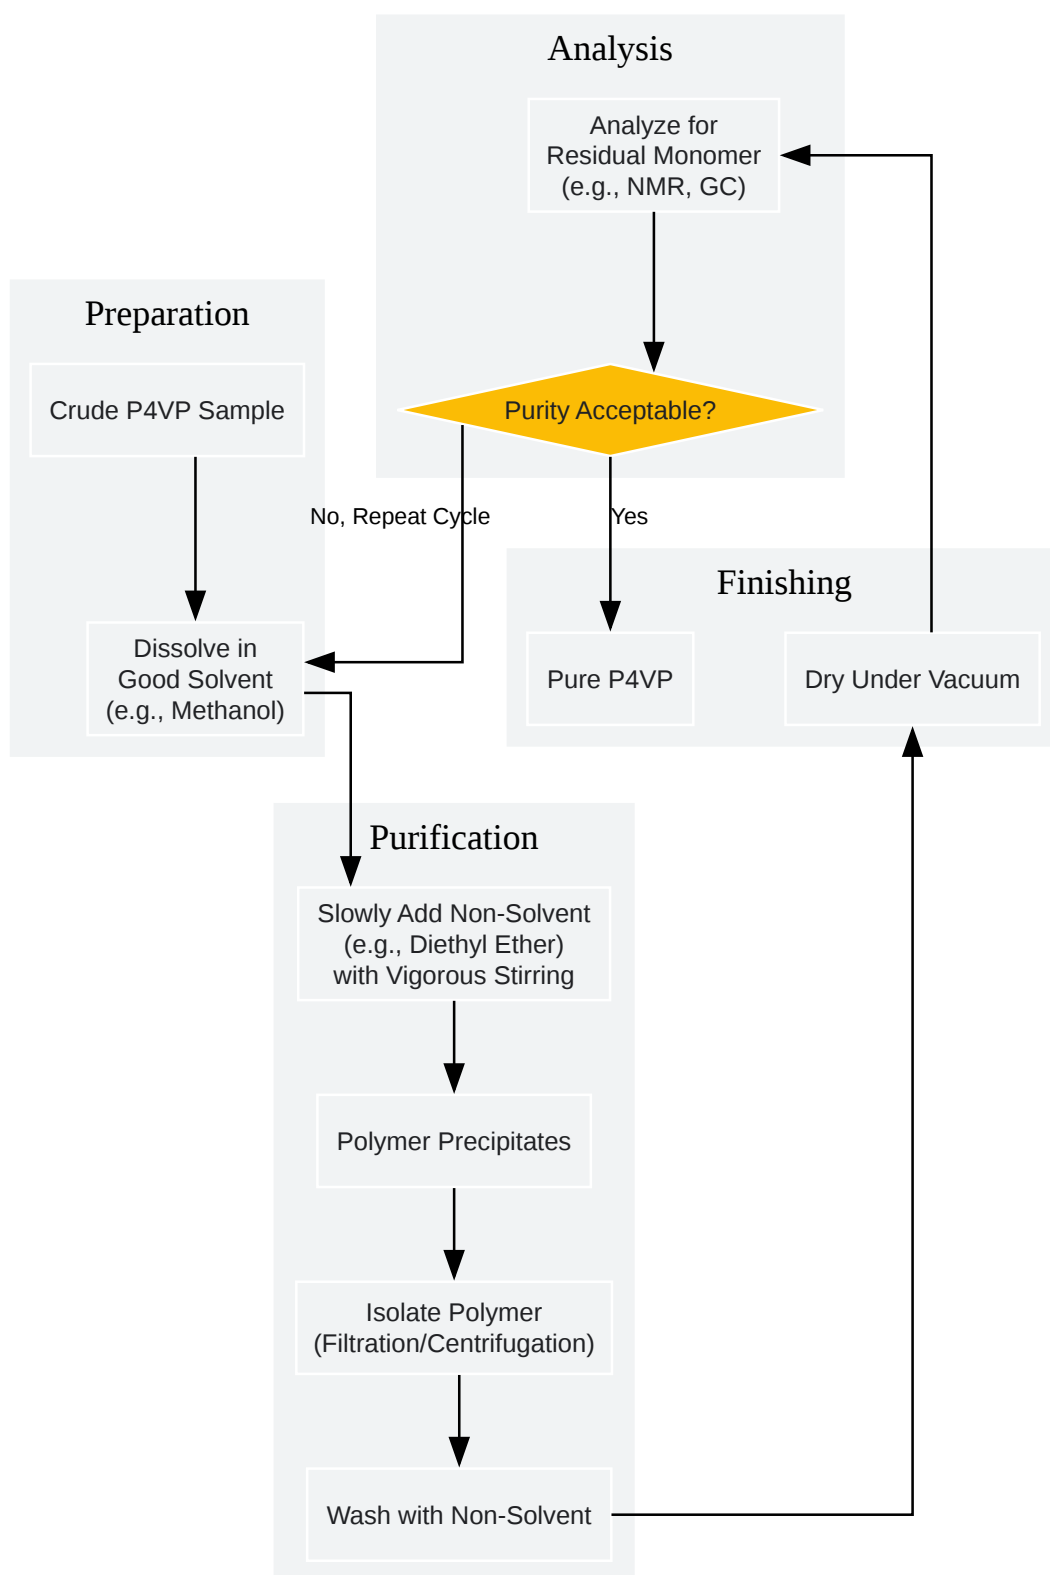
Analysis

Analyze for Residual Monomer (e.g., NMR, GC)

Purity Acceptable?

Preparation

Crude P4VP Sample

No, Repeat Cycle

Yes

Dissolve in Good Solvent (e.g., Methanol)

Finishing

Pure P4VP

Dry Under Vacuum

Purification

Slowly Add Non-Solvent (e.g., Diethyl Ether) with Vigorous Stirring

Polymer Precipitates

Isolate Polymer (Filtration/Centrifugation)

Wash with Non-Solvent